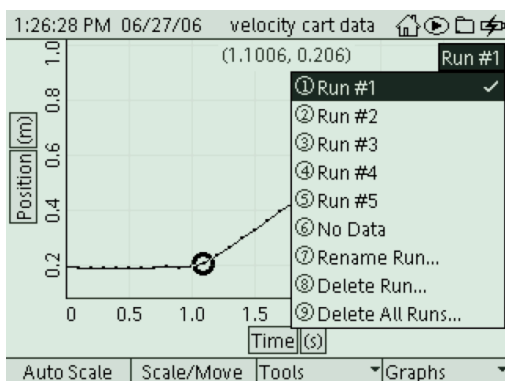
1:26:28 PM 06/27/06 velocity cart data

(1.1006, 0.206)

Run #1

① Run #1 ✓
② Run #2
③ Run #3
④ Run #4
⑤ Run #5
⑥ No Data
⑦ Rename Run...
⑧ Delete Run...
⑨ Delete All Runs...

Position (m)

1.0
0.8
0.6
0.4
0.2

0 0.5 1.0 1.5

Time (s)

Auto Scale | Scale/Move | Tools | Graphs